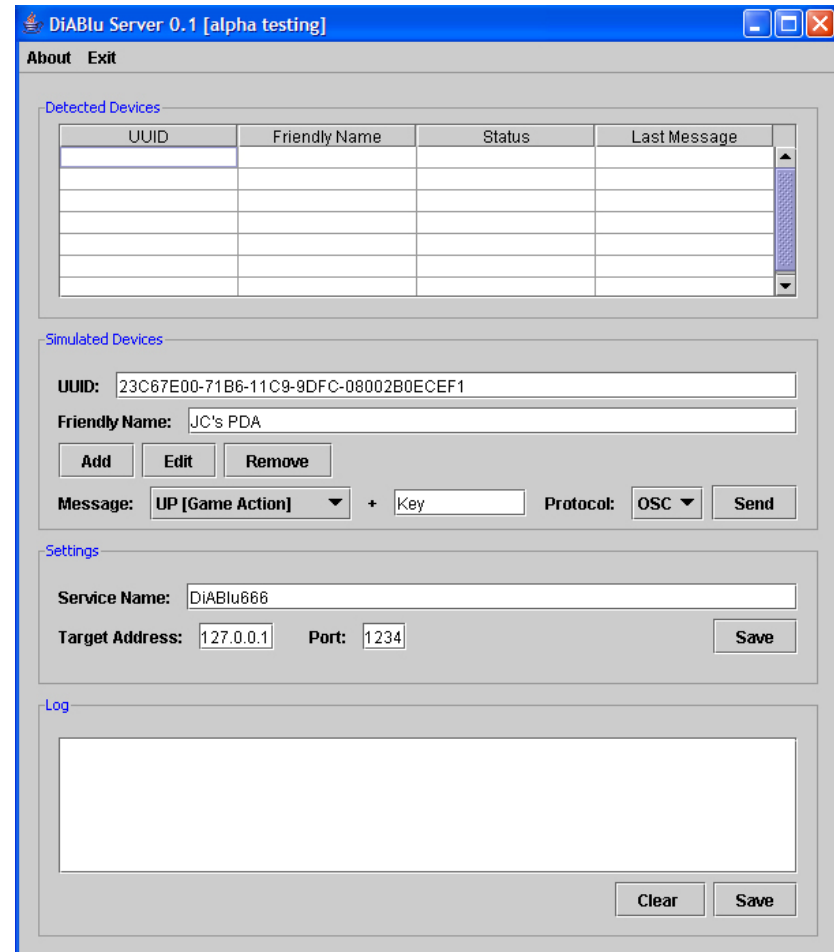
DiABlu Server 0.1 [alpha testing]

About Exit

Detected Devices

| UUID | Friendly Name | Status | Last Message |
|---|---|---|---|
| | | | |

Simulated Devices

UUID: 23C67E00-71B6-11C9-9DFC-08002B0ECEF1

Friendly Name: JC's PDA

Add Edit Remove

Message: UP [Game Action] + Key Protocol: OSC Send

Settings

Service Name: DiABlu666

Target Address: 127.0.0.1 Port: 1234 Save

Log

Clear Save